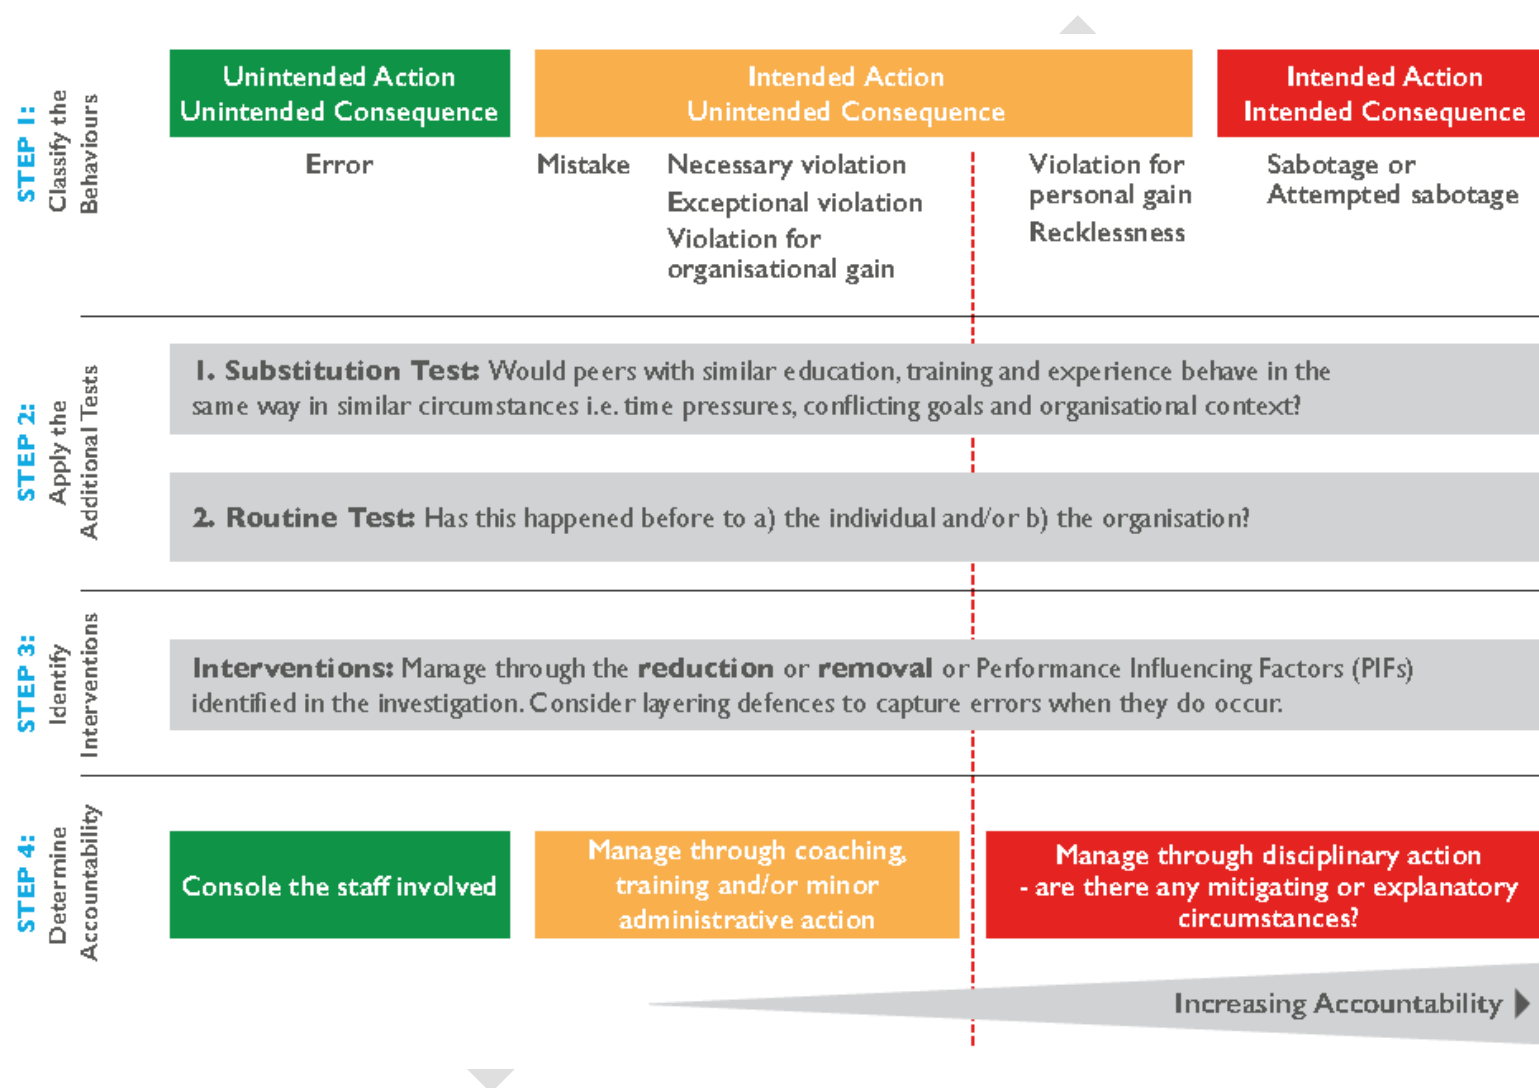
STEP 1: Classify the Behaviours

Unintended Action
Unintended Consequence

Intended Action
Unintended Consequence

Intended Action
Intended Consequence

Error

Mistake

Necessary violation
Exceptional violation
Violation for organisational gain

Violation for personal gain
Recklessness

Sabotage or Attempted sabotage

STEP 2: Apply the Additional Tests

1. Substitution Test: Would peers with similar education, training and experience behave in the same way in similar circumstances i.e. time pressures, conflicting goals and organisational context?

2. Routine Test: Has this happened before to a) the individual and/or b) the organisation?

STEP 3: Identify Interventions

Interventions: Manage through the reduction or removal or Performance Influencing Factors (PIFs) identified in the investigation. Consider layering defences to capture errors when they do occur.

STEP 4: Determine Accountability

Console the staff involved

Manage through coaching, training and/or minor administrative action

Manage through disciplinary action - are there any mitigating or explanatory circumstances?

Increasing Accountability